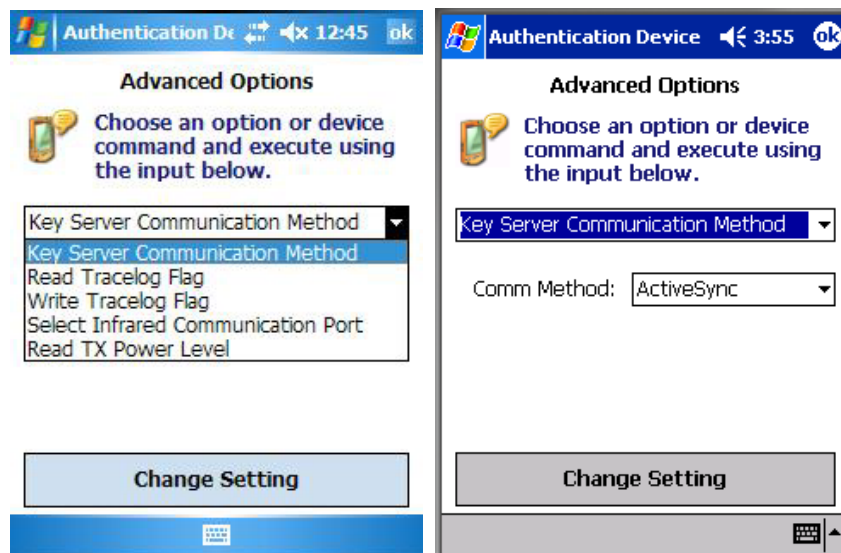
Authentication De 12:45 ok

Advanced Options

Choose an option or device command and execute using the input below.

Key Server Communication Method

Key Server Communication Method
Read Tracelog Flag
Write Tracelog Flag
Select Infrared Communication Port
Read TX Power Level

Change Setting

Authentication Device 3:55 ok

Advanced Options

Choose an option or device command and execute using the input below.

Key Server Communication Method

Comm Method: ActiveSync

Change Setting